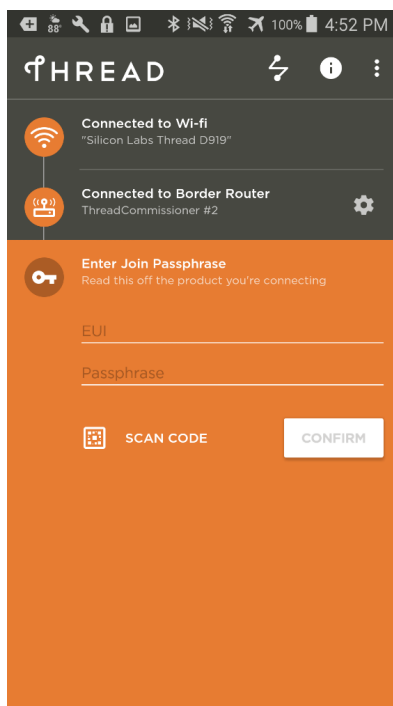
88° 100% 4:52 PM

THREAD

Connected to Wi-fi
"Silicon Labs Thread D919"

Connected to Border Router
ThreadCommissioner #2

Enter Join Passphrase
Read this off the product you're connecting

EUI

Passphrase

SCAN CODE

CONFIRM